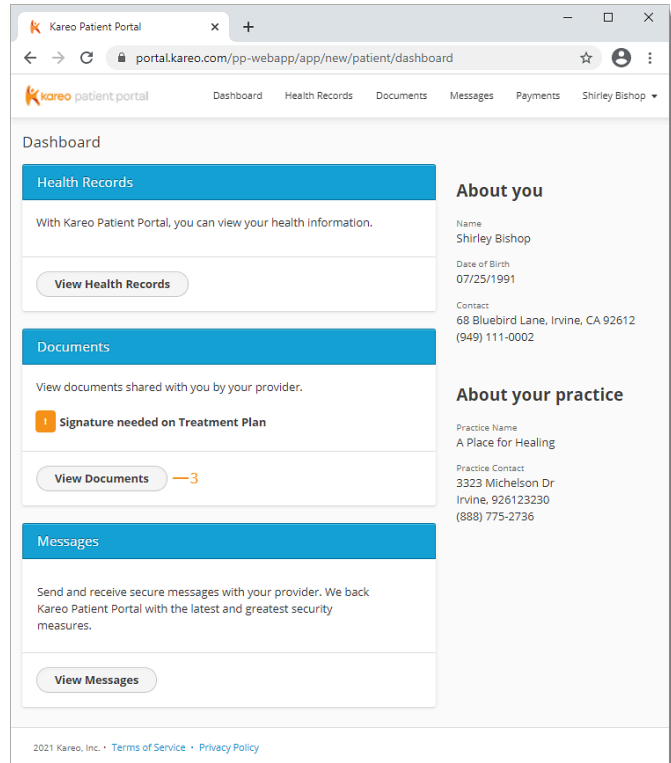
Kareo Patient Portal ×  +

portal.kareo.com/pp-webapp/app/new/patient/dashboard

kareo patient portal  Dashboard  Health Records  Documents  Messages  Payments  Shirley Bishop

Dashboard

Health Records

With Kareo Patient Portal, you can view your health information.

View Health Records

Documents

View documents shared with you by your provider.

! Signature needed on Treatment Plan

View Documents —3

Messages

Send and receive secure messages with your provider. We back Kareo Patient Portal with the latest and greatest security measures.

View Messages

About you

Name
Shirley Bishop

Date of Birth
07/25/1991

Contact
68 Bluebird Lane, Irvine, CA 92612
(949) 111-0002

About your practice

Practice Name
A Place for Healing

Practice Contact
3323 Michelson Dr
Irvine, 926123230
(888) 775-2736

2021 Kareo, Inc. · Terms of Service · Privacy Policy